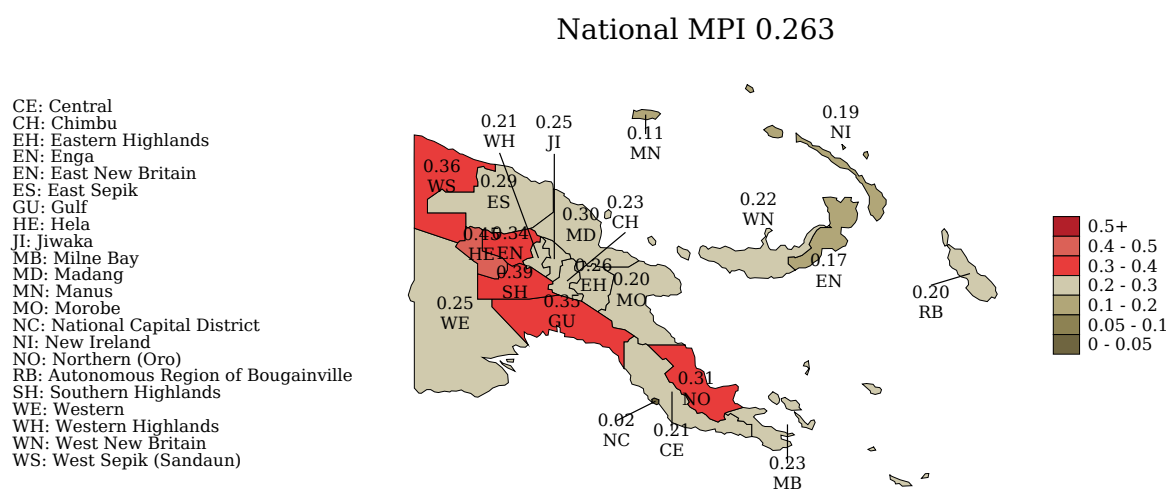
National MPI 0.263

CE: Central
CH: Chimbu
EH: Eastern Highlands
EN: Enga
EN: East New Britain
ES: East Sepik
GU: Gulf
HE: Hela
JI: Jiwaka
MB: Milne Bay
MD: Madang
MN: Manus
MO: Morobe
NC: National Capital District
NI: New Ireland
NO: Northern (Oro)
RB: Autonomous Region of Bougainville
SH: Southern Highlands
WE: Western
WH: Western Highlands
WN: West New Britain
WS: West Sepik (Sandaun)

0.21 WH
0.25 JI
0.11 MN
0.19 NI
0.36 WS
0.29 ES
0.23 CH
0.30 MD
0.22 WN
0.40 HE
0.34 EN
0.39 SH
0.26 EH
0.20 MO
0.17 EN
0.20 RB
0.25 WE
0.35 GU
0.31 NO
0.02 NC
0.21 CE
0.23 MB

0.5+
0.4 - 0.5
0.3 - 0.4
0.2 - 0.3
0.1 - 0.2
0.05 - 0.1
0 - 0.05